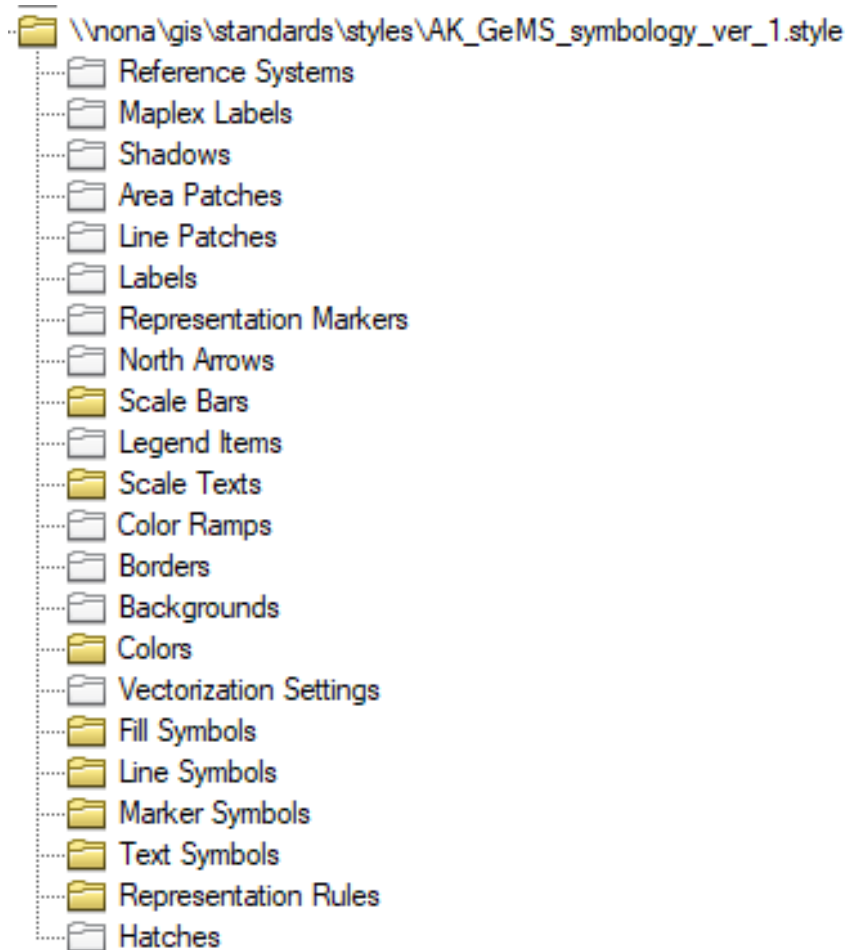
\\nona\gis\standards\styles\AK_GeMS_symbology_ver_1.style
Reference Systems
Maplex Labels
Shadows
Area Patches
Line Patches
Labels
Representation Markers
North Arrows
Scale Bars
Legend Items
Scale Texts
Color Ramps
Borders
Backgrounds
Colors
Vectorization Settings
Fill Symbols
Line Symbols
Marker Symbols
Text Symbols
Representation Rules
Hatches